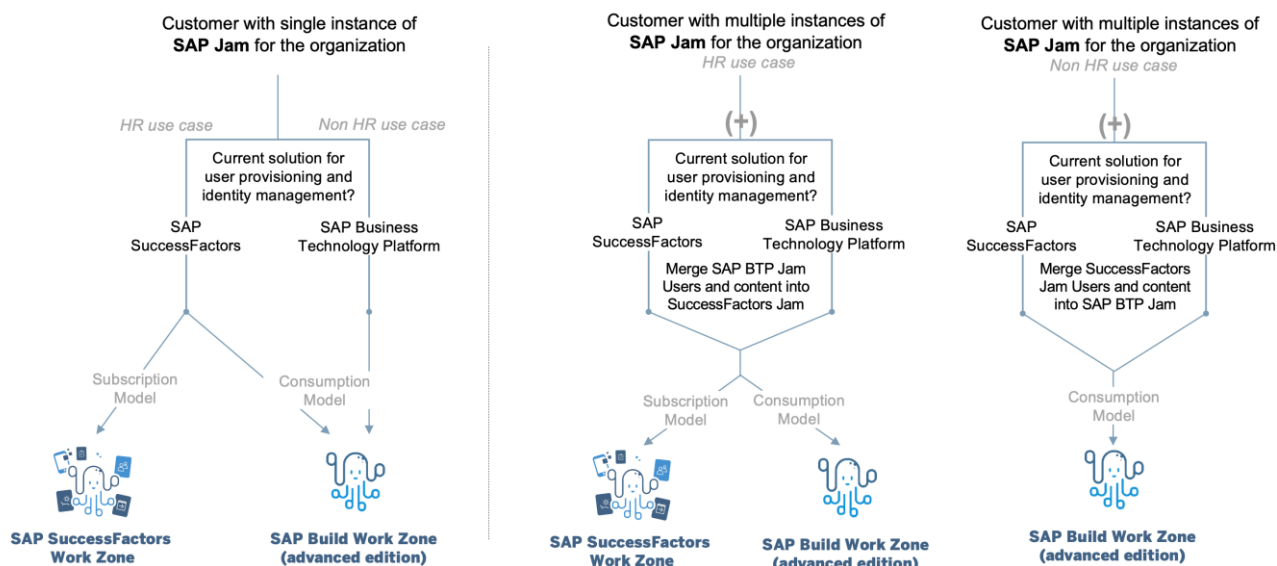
Customer with single instance of **SAP Jam** for the organization

HR use case

Non HR use case

Current solution for user provisioning and identity management?

SAP SuccessFactors

SAP Business Technology Platform

Subscription Model

Consumption Model

SAP SuccessFactors Work Zone

SAP Build Work Zone (advanced edition)

Customer with multiple instances of **SAP Jam** for the organization

HR use case

(+)

Current solution for user provisioning and identity management?

SAP SuccessFactors

SAP Business Technology Platform

Merge SAP BTP Jam Users and content into SuccessFactors Jam

Subscription Model

Consumption Model

SAP SuccessFactors Work Zone

SAP Build Work Zone (advanced edition)

Customer with multiple instances of **SAP Jam** for the organization

Non HR use case

(+)

Current solution for user provisioning and identity management?

SAP SuccessFactors

SAP Business Technology Platform

Merge SuccessFactors Jam Users and content into SAP BTP Jam

Consumption Model

SAP Build Work Zone (advanced edition)